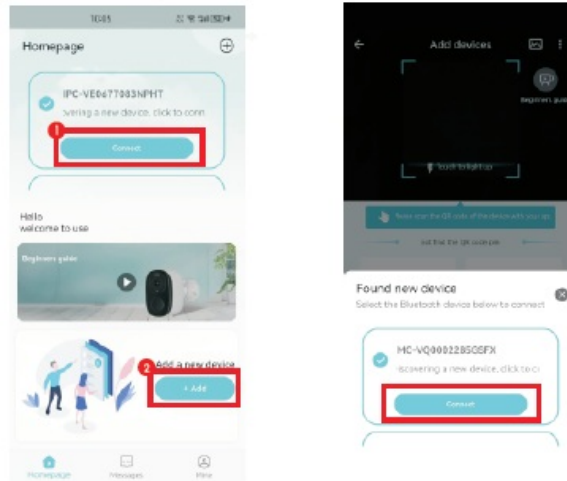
10:45

Homepage

IPC-VE0677083NPHT

overing a new device, click to conn

1

Connect

Hello
welcome to use

Beginners guide

Add a new device

2

+ Add

Homepage

Messages

Mine

Add devices

Beginners guide

Touch to light up

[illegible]

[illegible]

Found new device

Select the Bluetooth device below to connect

MC-VQ000228505FX

iscovering a new device, click to c

Connect